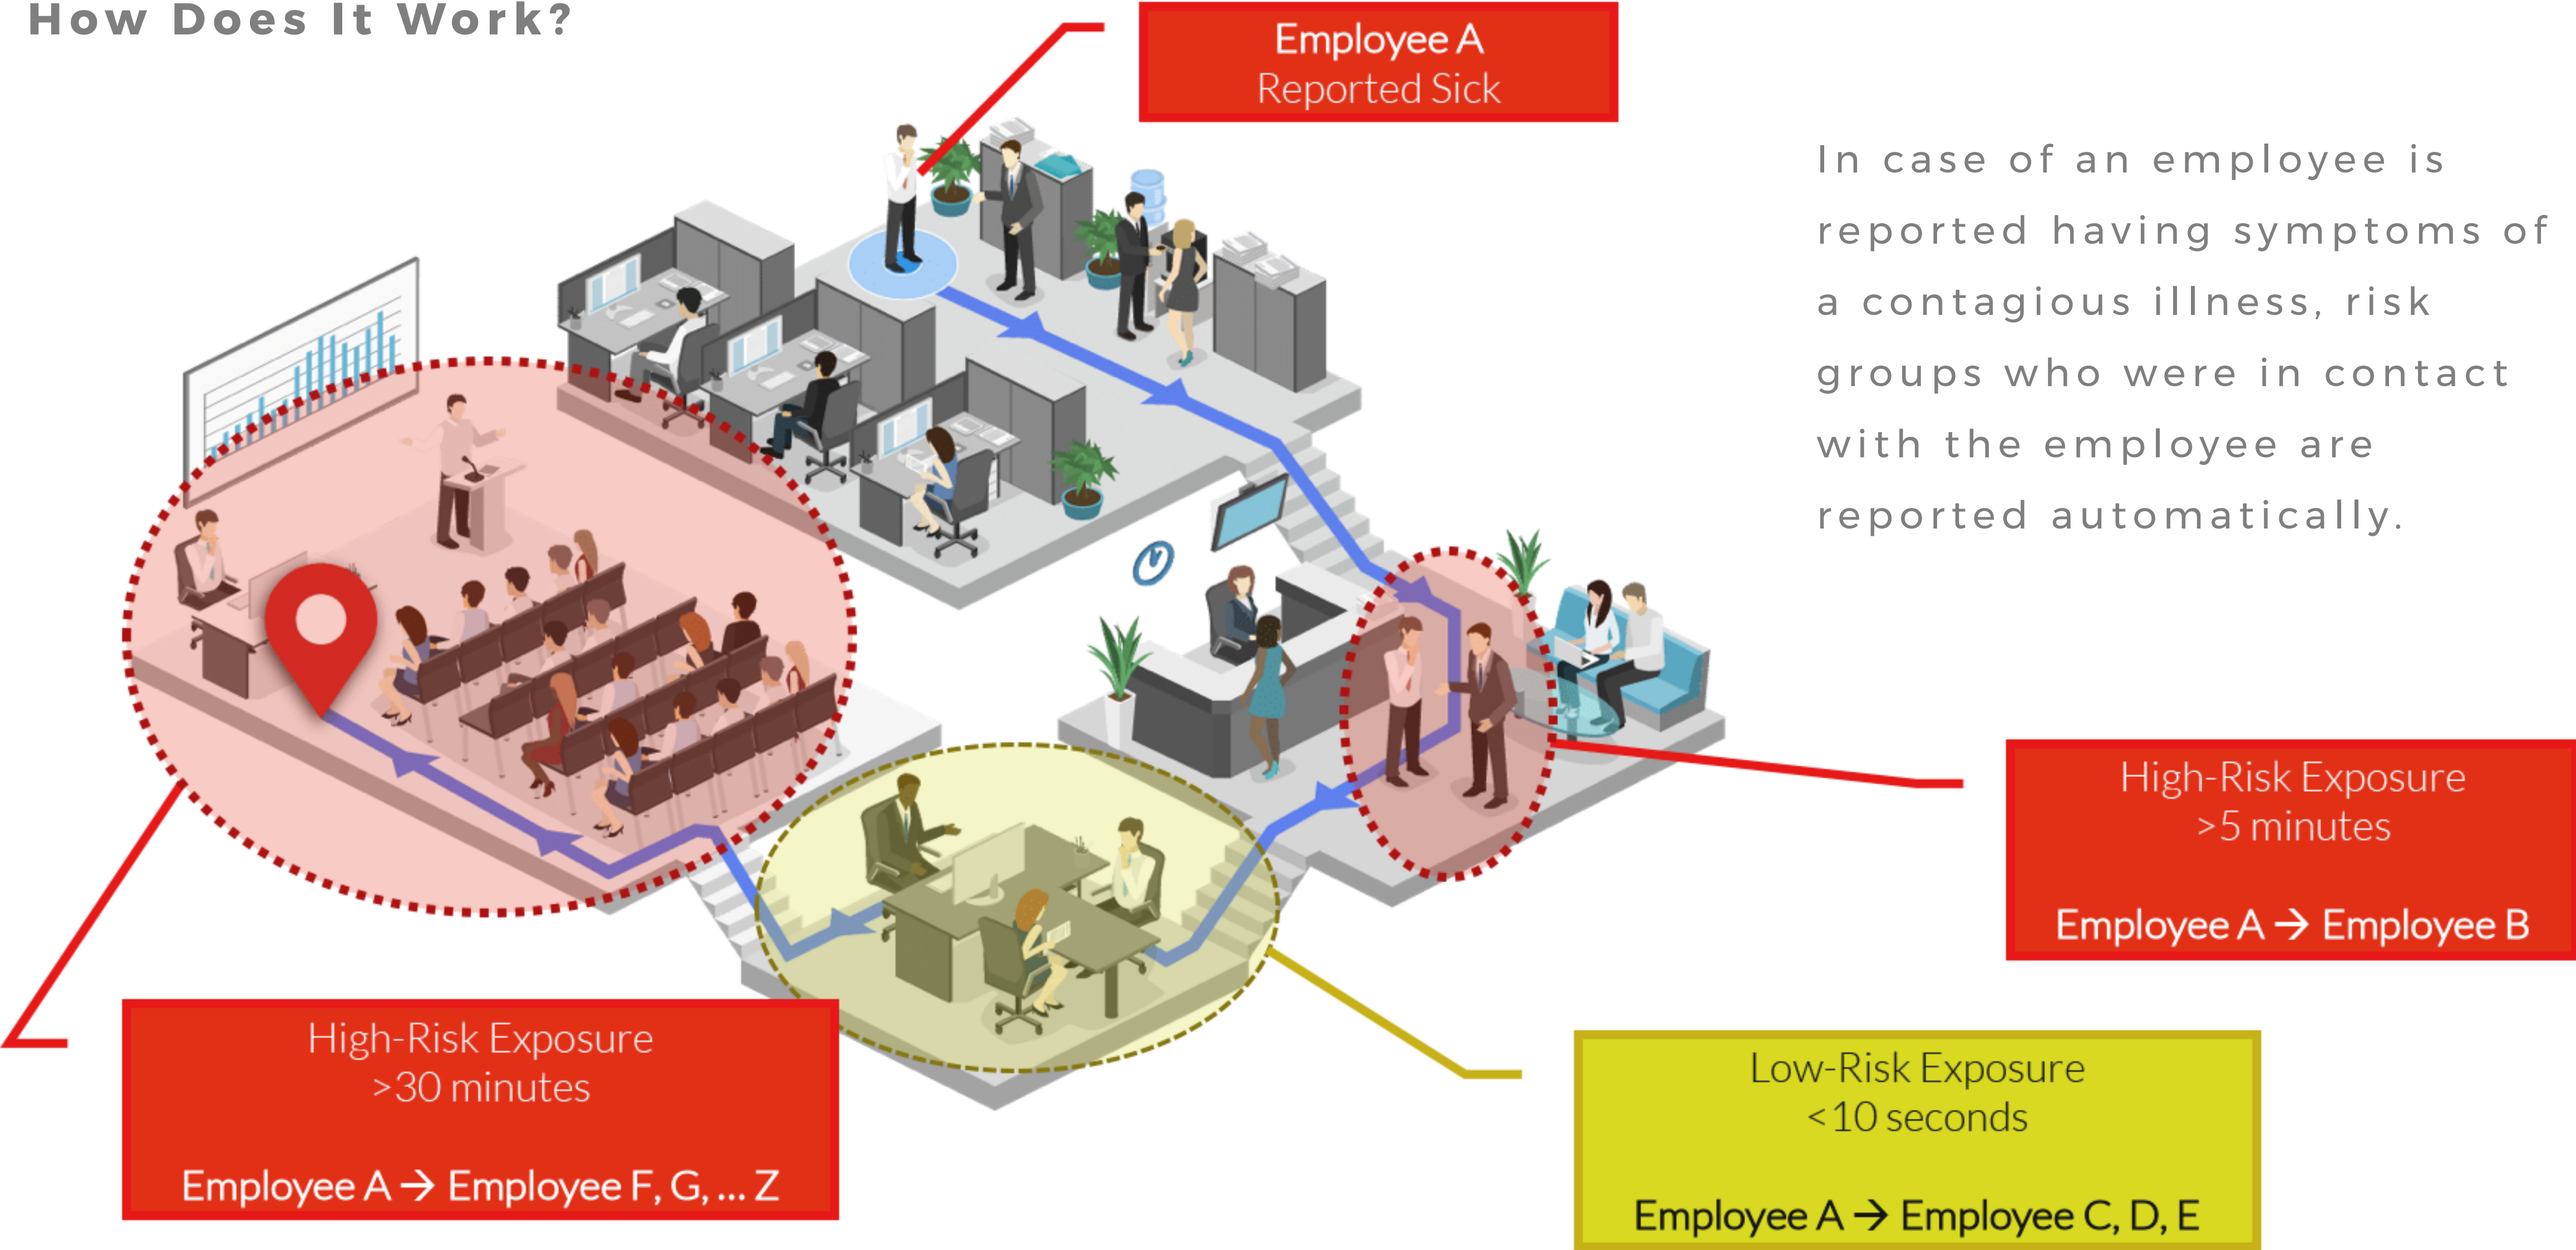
How Does It Work?

Employee A
Reported Sick

In case of an employee is reported having symptoms of a contagious illness, risk groups who were in contact with the employee are reported automatically.

High-Risk Exposure
>5 minutes

Employee A → Employee B

High-Risk Exposure
>30 minutes

Employee A → Employee F, G, ... Z

Low-Risk Exposure
<10 seconds

Employee A → Employee C, D, E